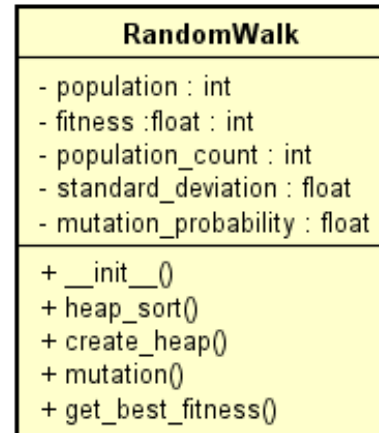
RandomWalk

- population : int
- fitness :float : int
- population_count : int
- standard_deviation : float
- mutation_probability : float

+ __init__()
+ heap_sort()
+ create_heap()
+ mutation()
+ get_best_fitness()